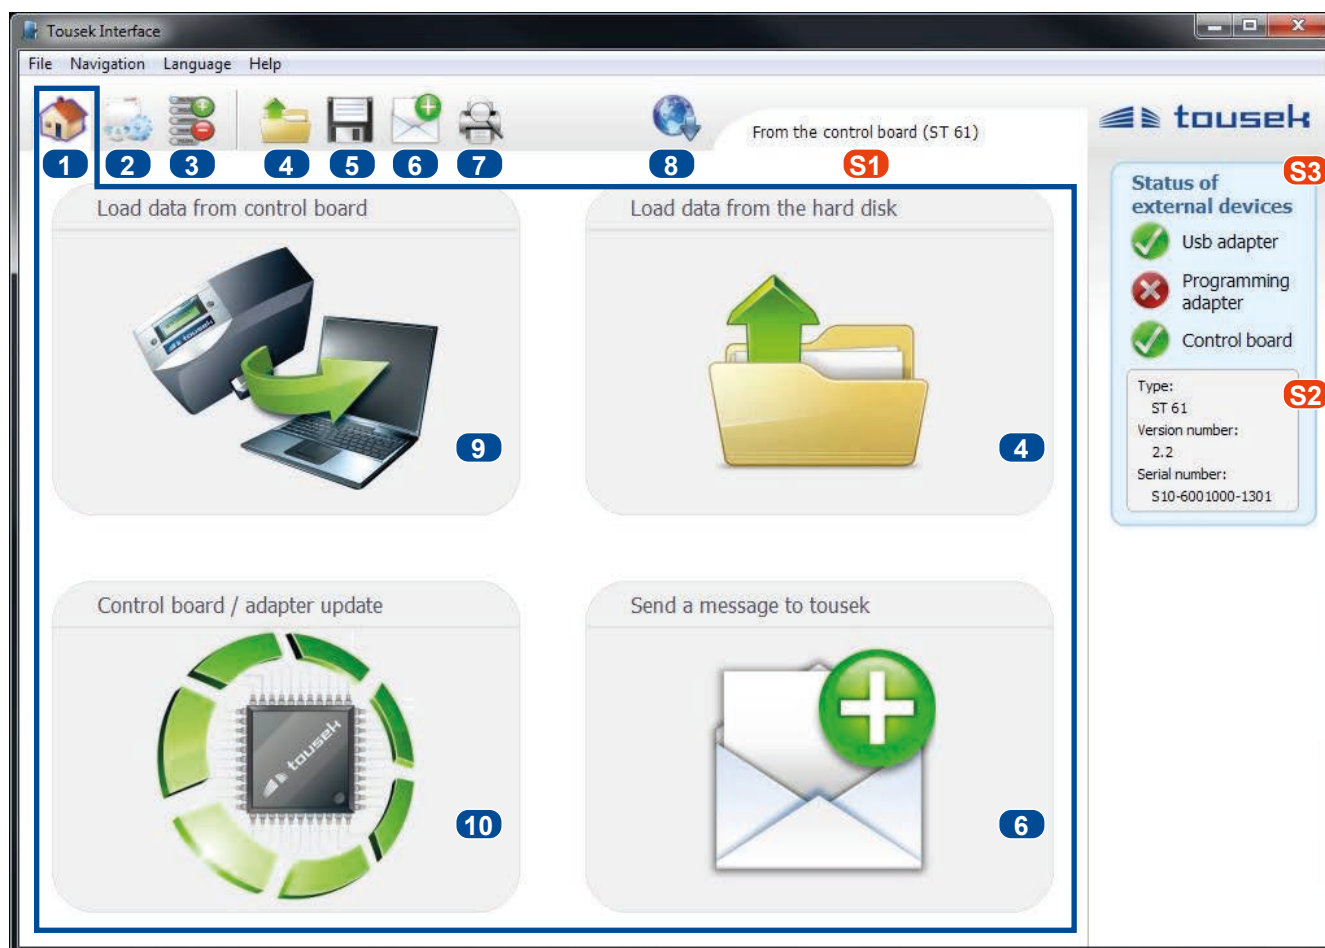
Tousek Interface

File Navigation Language Help

1 2 3 4 5 6 7 8

From the control board (ST 61)

S1

tousek

Status of external devices

S3

Usb adapter

Programming adapter

Control board

Type:
ST 61
Version number:
2.2
Serial number:
S10-6001000-1301

S2

Load data from control board

tousek

9

Load data from the hard disk

4

Control board / adapter update

tousek

10

Send a message to tousek

6